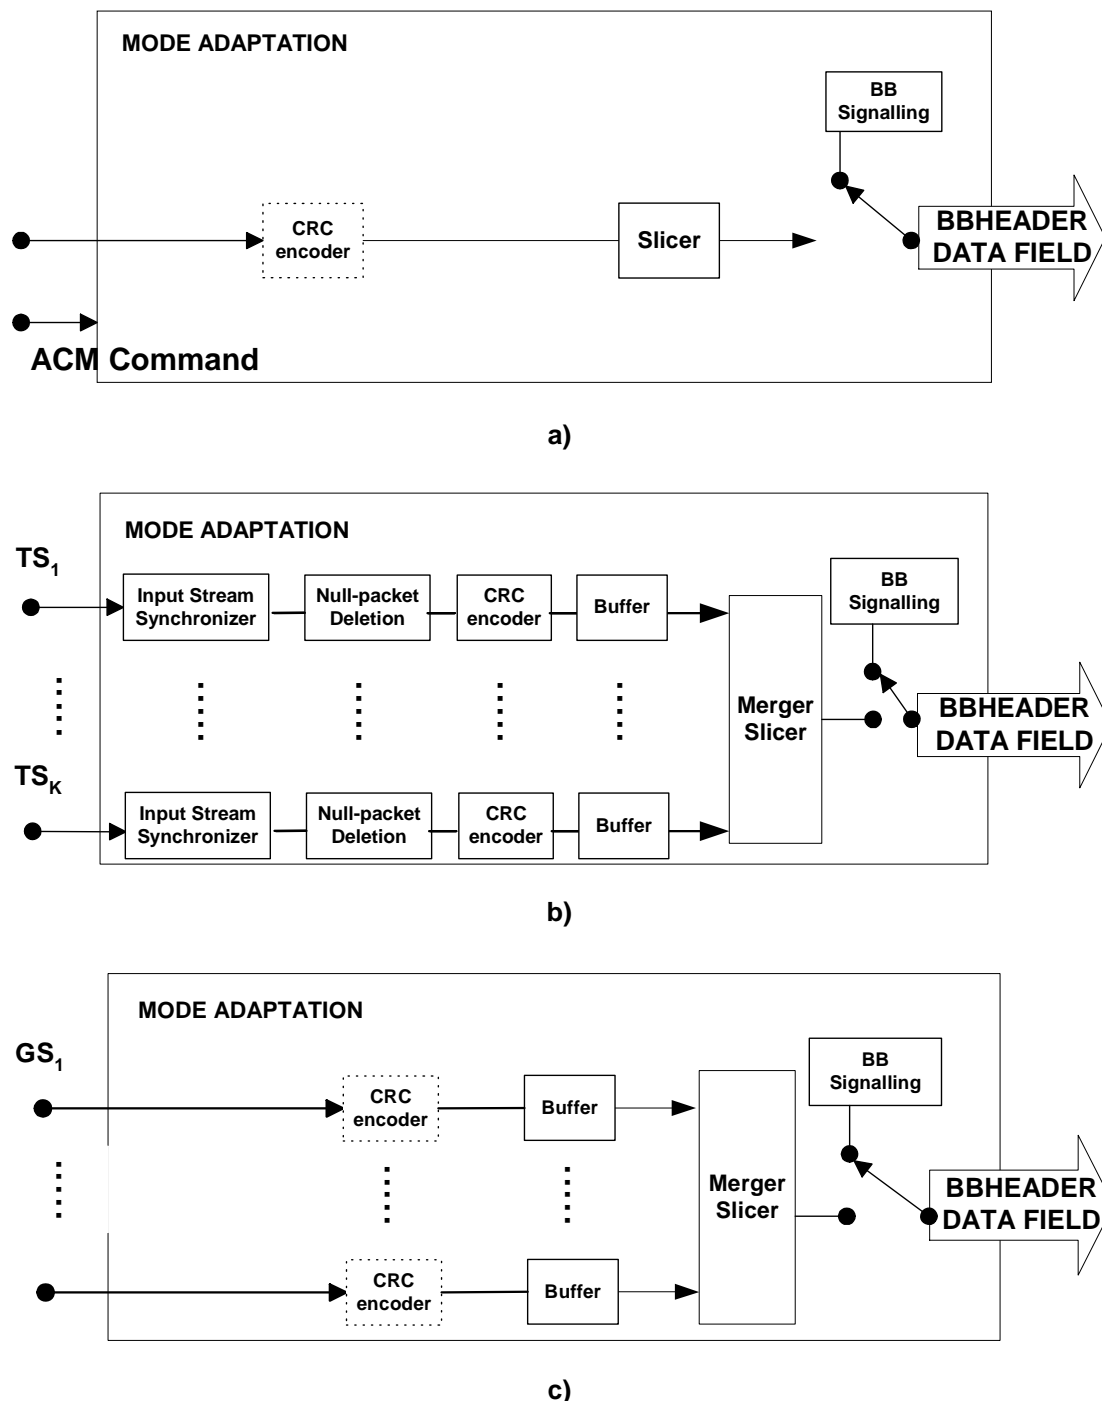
MODE ADAPTATION

BB Signalling

CRC encoder

Slicer

BBHEADER DATA FIELD

ACM Command

a)

MODE ADAPTATION

$TS_1$

Input Stream Synchronizer

Null-packet Deletion

CRC encoder

Buffer

BB Signalling

Merger Slicer

BBHEADER DATA FIELD

$TS_K$

Input Stream Synchronizer

Null-packet Deletion

CRC encoder

Buffer

b)

MODE ADAPTATION

$GS_1$

CRC encoder

Buffer

BB Signalling

Merger Slicer

BBHEADER DATA FIELD

CRC encoder

Buffer

c)